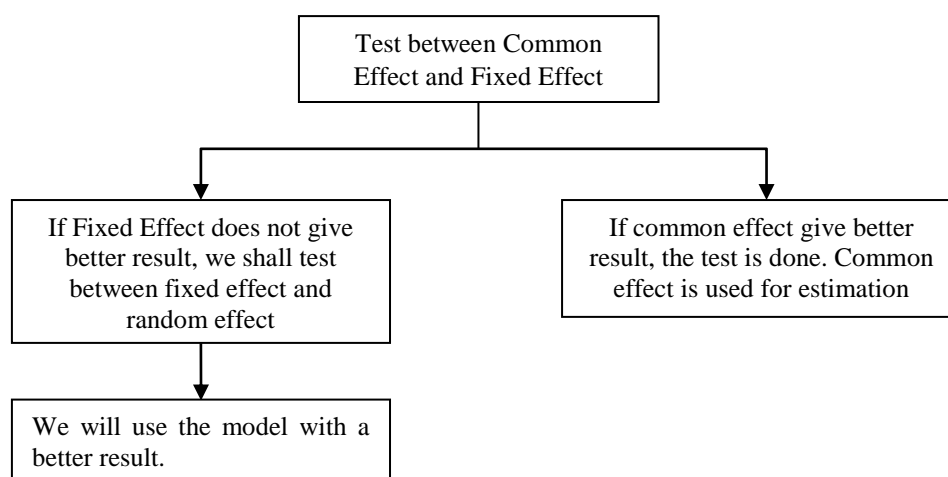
Test between Common Effect and Fixed Effect

If Fixed Effect does not give better result, we shall test between fixed effect and random effect

If common effect give better result, the test is done. Common effect is used for estimation

We will use the model with a better result.